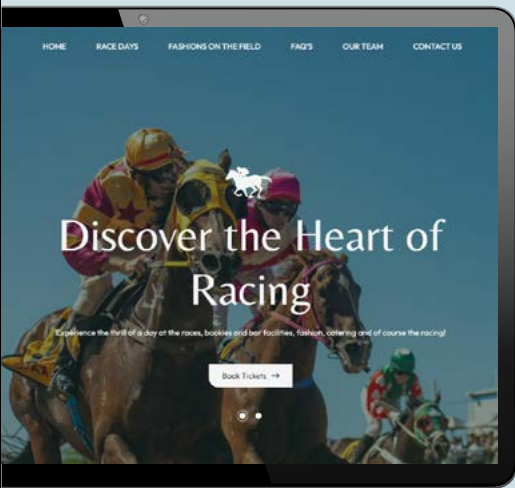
HOME RACE DAYS FASHIONS ON THE FIELD FAQ'S OUR TEAM CONTACT US

Discover the Heart of Racing

Experience the thrill of a day at the races, bookies and bar facilities, fashion, catering and of course the racing!

Book Tickets →